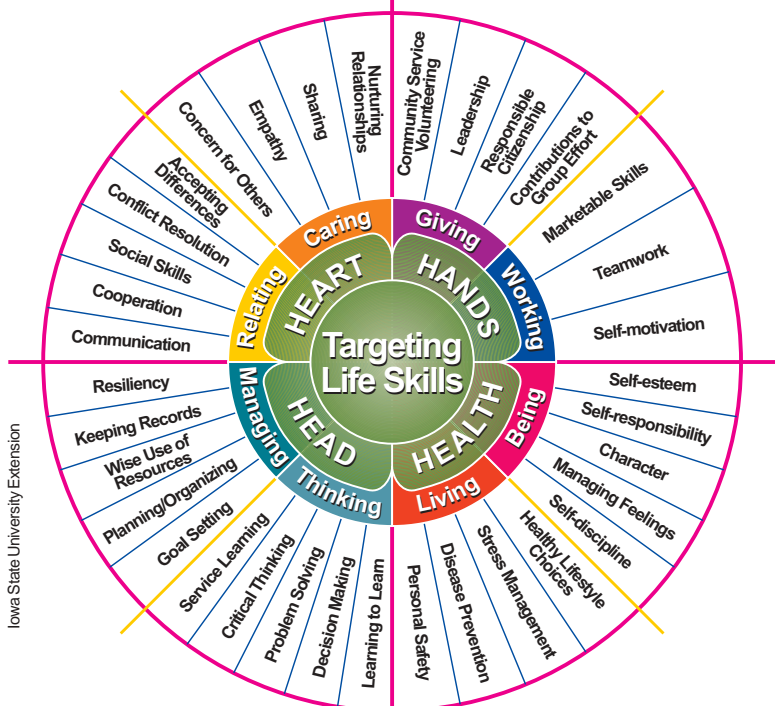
Targeting Life Skills

HEART
Caring
Concern for Others
Empathy
Sharing
Nurturing Relationships

Relating
Accepting Differences
Conflict Resolution
Social Skills
Cooperation
Communication

HANDS
Giving
Community Service Volunteering
Leadership
Responsible Citizenship
Contributions to Group Effort

Working
Marketable Skills
Teamwork
Self-motivation

HEAD
Managing
Resiliency
Keeping Records
Wise Use of Resources
Planning/Organizing
Goal Setting

Thinking
Service Learning
Critical Thinking
Problem Solving
Decision Making
Learning to Learn

HEALTH
Being
Self-esteem
Self-responsibility
Character
Managing Feelings
Self-discipline

Living
Healthy Lifestyle Choices
Stress Management
Disease Prevention
Personal Safety

Iowa State University Extension